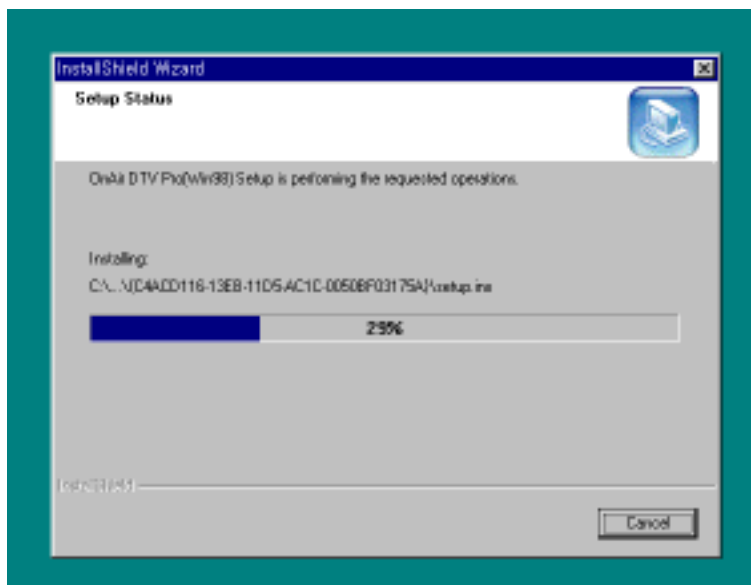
InstallShield Wizard

Setup Status

OnAir DTV Pro(Win98) Setup is performing the requested operations.

Installing:

C:\...\{D4ACD116-13EB-11D5-AC1C-0050BF03175A}\setup.ins

29%

InstallShield

Cancel